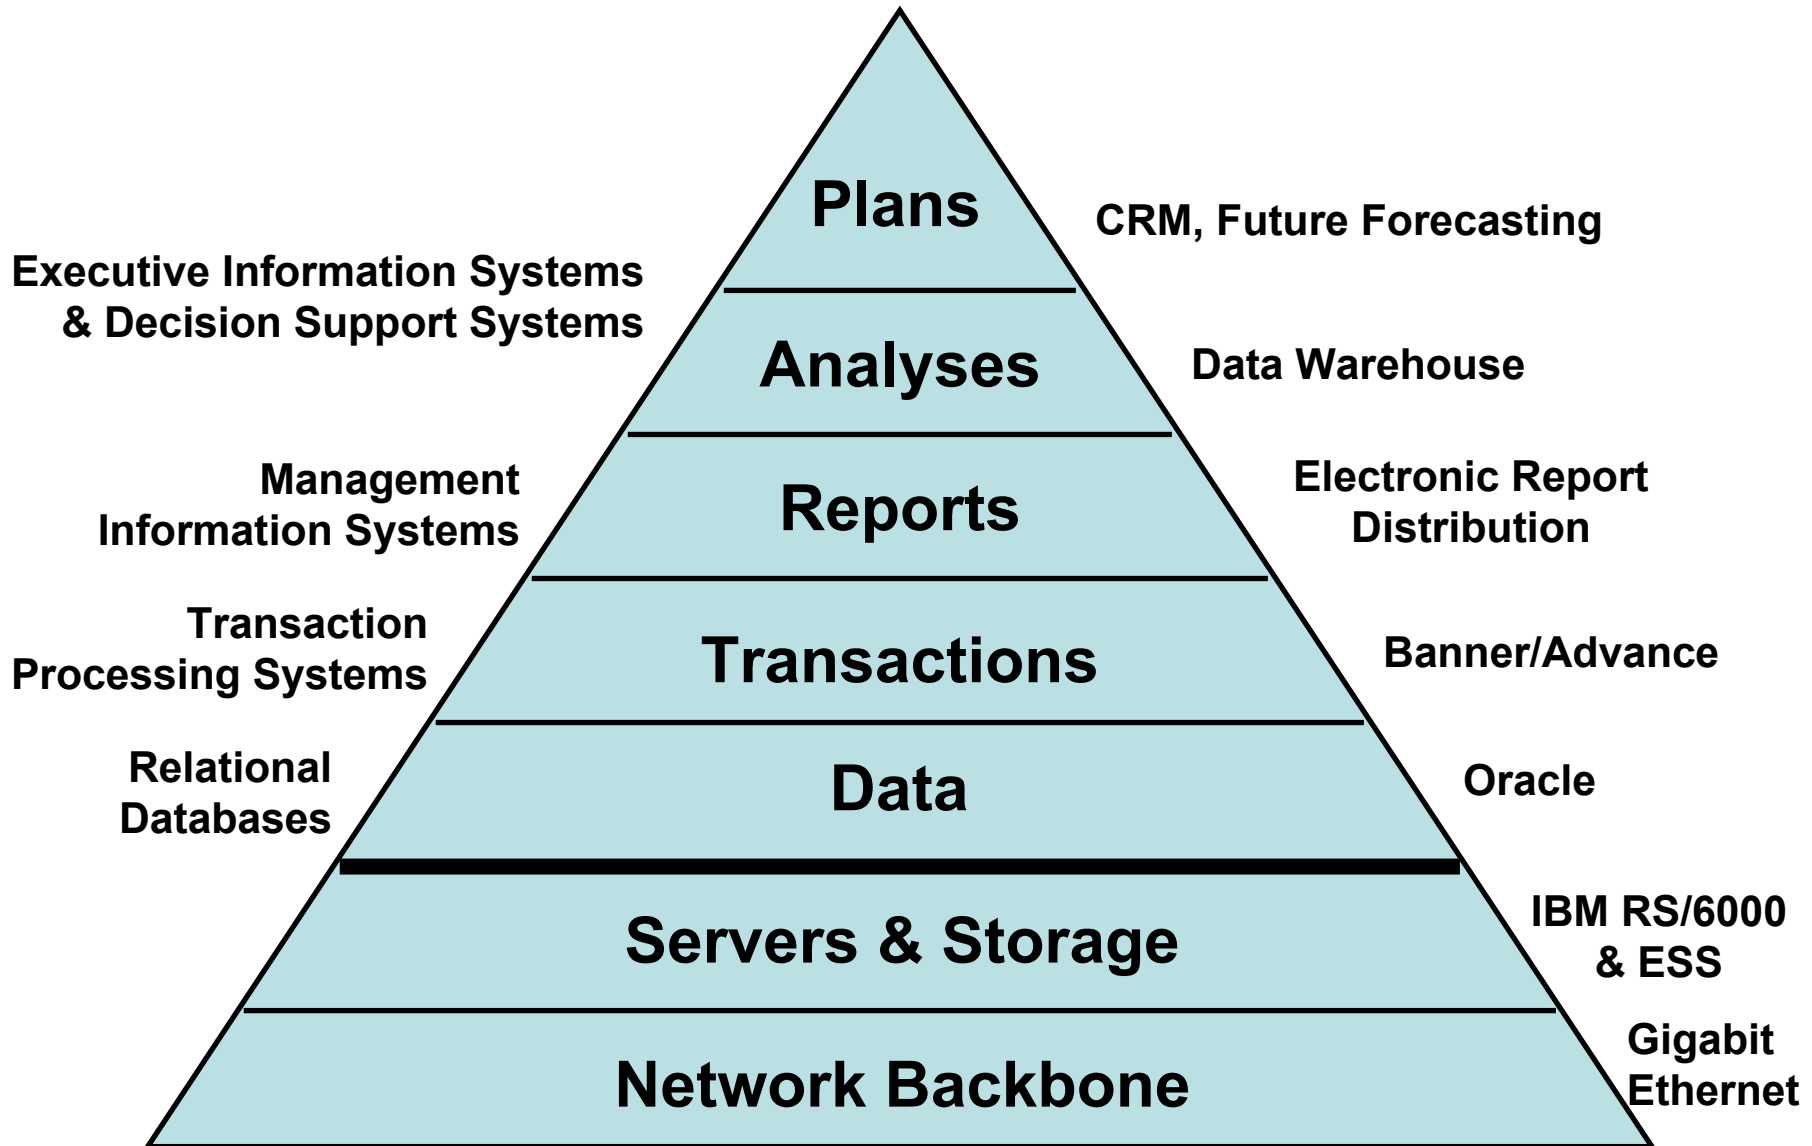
Plans

CRM, Future Forecasting

Executive Information Systems & Decision Support Systems

Analyses

Data Warehouse

Management Information Systems

Reports

Electronic Report Distribution

Transaction Processing Systems

Transactions

Banner/Advance

Relational Databases

Data

Oracle

Servers & Storage

IBM RS/6000 & ESS

Network Backbone

Gigabit Ethernet